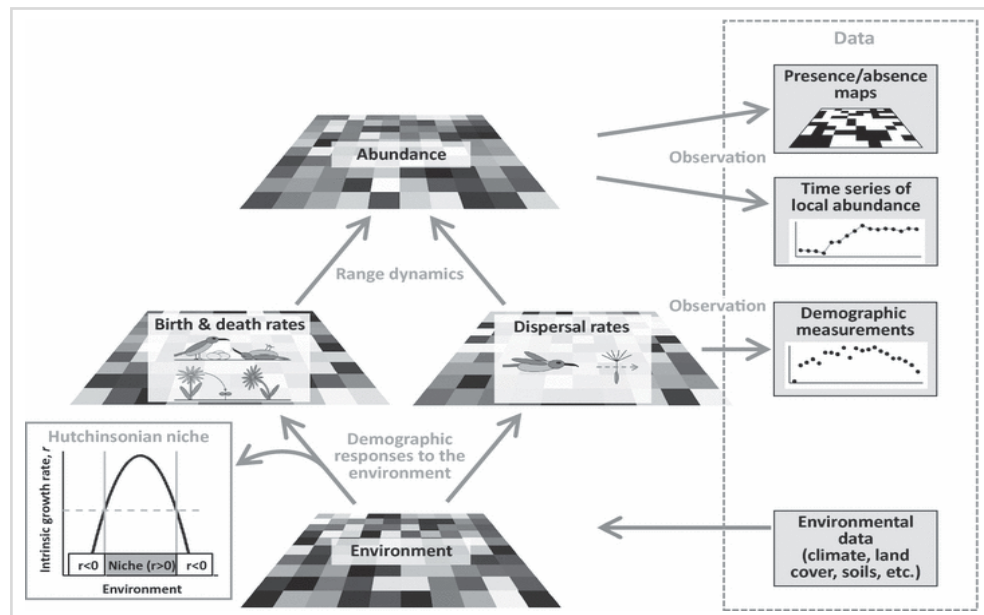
Data

Presence/absence maps

Abundance

Observation

Time series of local abundance

Range dynamics

Observation

Demographic measurements

Birth & death rates

Dispersal rates

Hutchinsonian niche

Demographic responses to the environment

Intrinsic growth rate, r

r<0

Niche (r>0)

r<0

Environment

Environment

Environmental data (climate, land cover, soils, etc.)